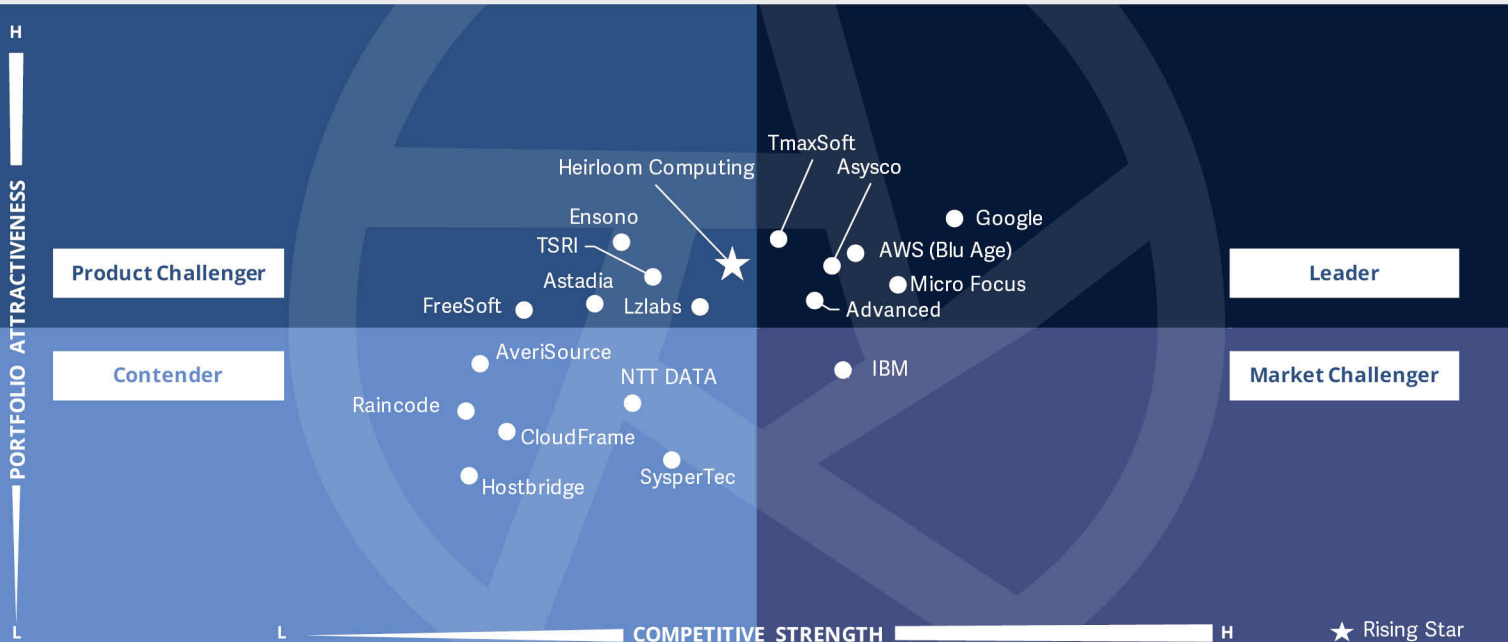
H

PORTFOLIO ATTRACTIVENESS

L

Product Challenger

Leader

Contender

Market Challenger

TmaxSoft

Heirloom Computing

Asysco

Ensono

Google

TSRI

AWS (Blu Age)

Astadia

Micro Focus

FreeSoft

Lzlabs

Advanced

AveriSource

IBM

NTT DATA

Raincode

CloudFrame

SysperTec

Hostbridge

L

COMPETITIVE STRENGTH

H

★ Rising Star